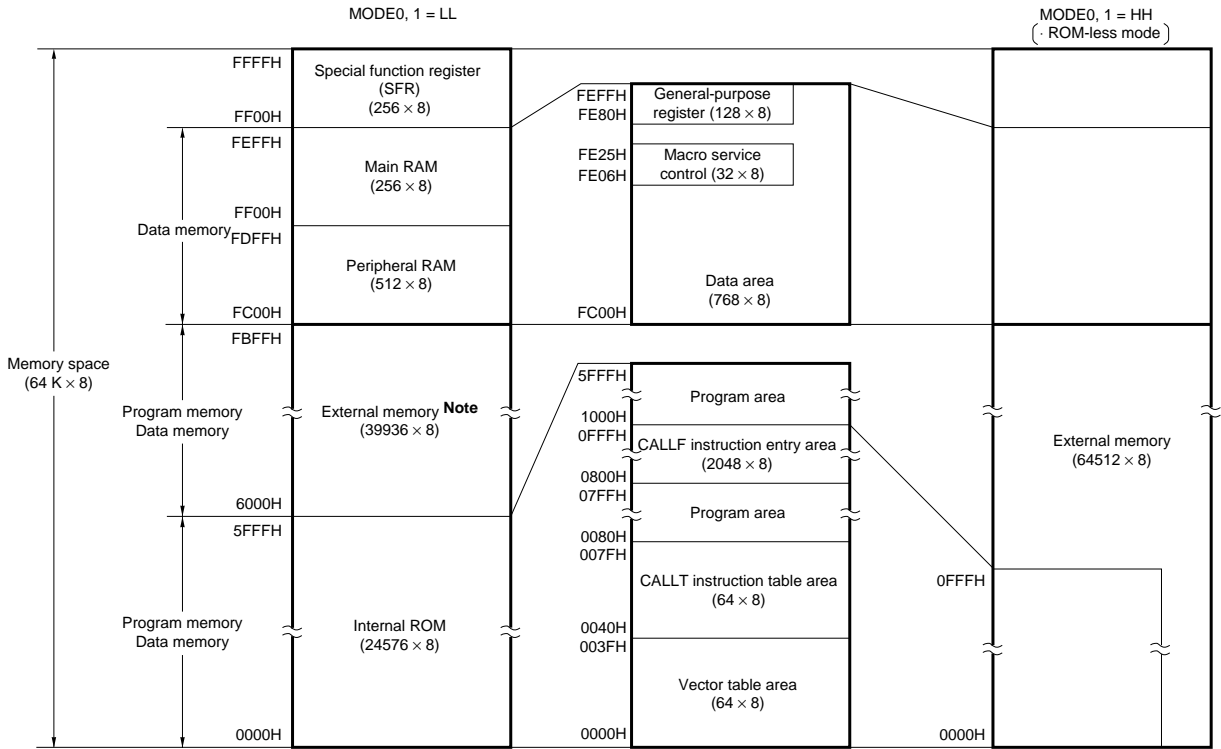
MODE0, 1 = LL

MODE0, 1 = HH
(· ROM-less mode)

FFFFH
Special function register (SFR) $(256 \times 8)$
FF00H
FEFFH
Main RAM $(256 \times 8)$
FF00H
Data memory
FDFFH
Peripheral RAM $(512 \times 8)$
FC00H
FBFFH

Memory space $(64\text{ K} \times 8)$

Program memory
Data memory
External memory Note $(39936 \times 8)$
6000H
5FFFH
Program memory
Data memory
Internal ROM $(24576 \times 8)$
0000H

FEFFH
FE80H
General-purpose register $(128 \times 8)$
FE25H
FE06H
Macro service control $(32 \times 8)$
Data area $(768 \times 8)$
FC00H

5FFFH
Program area
1000H
0FFFH
CALLF instruction entry area $(2048 \times 8)$
0800H
07FFH
Program area
0080H
007FH
CALLT instruction table area $(64 \times 8)$
0040H
003FH
Vector table area $(64 \times 8)$
0000H

External memory $(64512 \times 8)$
0FFFH
0000H